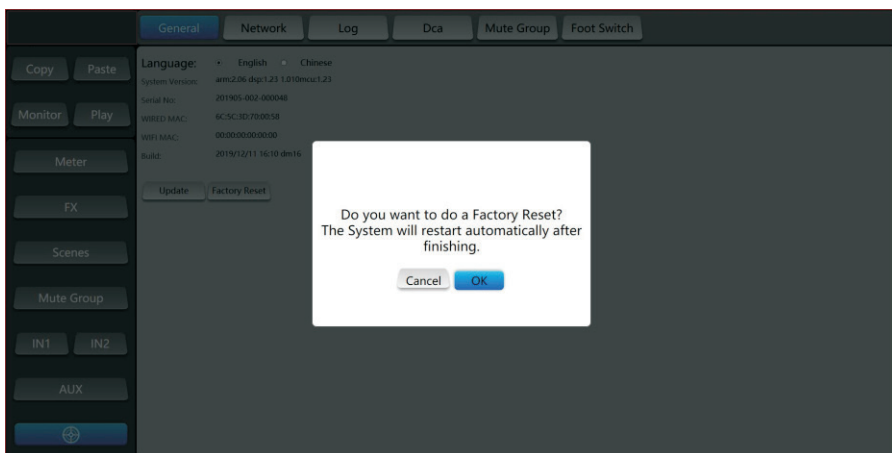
General Network Log Dca Mute Group Foot Switch

Copy Paste

Monitor Play

Meter

FX

Scenes

Mute Group

IN1 IN2

AUX

Language: English Chinese

System Version: arm:2.06 dsp:1.23 1.010mcu:1.23

Serial No: 201905-002-000048

WIRED MAC: 6C:5C:3D:70:00:58

WIFI MAC: 00:00:00:00:00:00

Build: 2019/12/11 16:10 dm16

Update Factory Reset

Do you want to do a Factory Reset?
The System will restart automatically after finishing.

Cancel OK